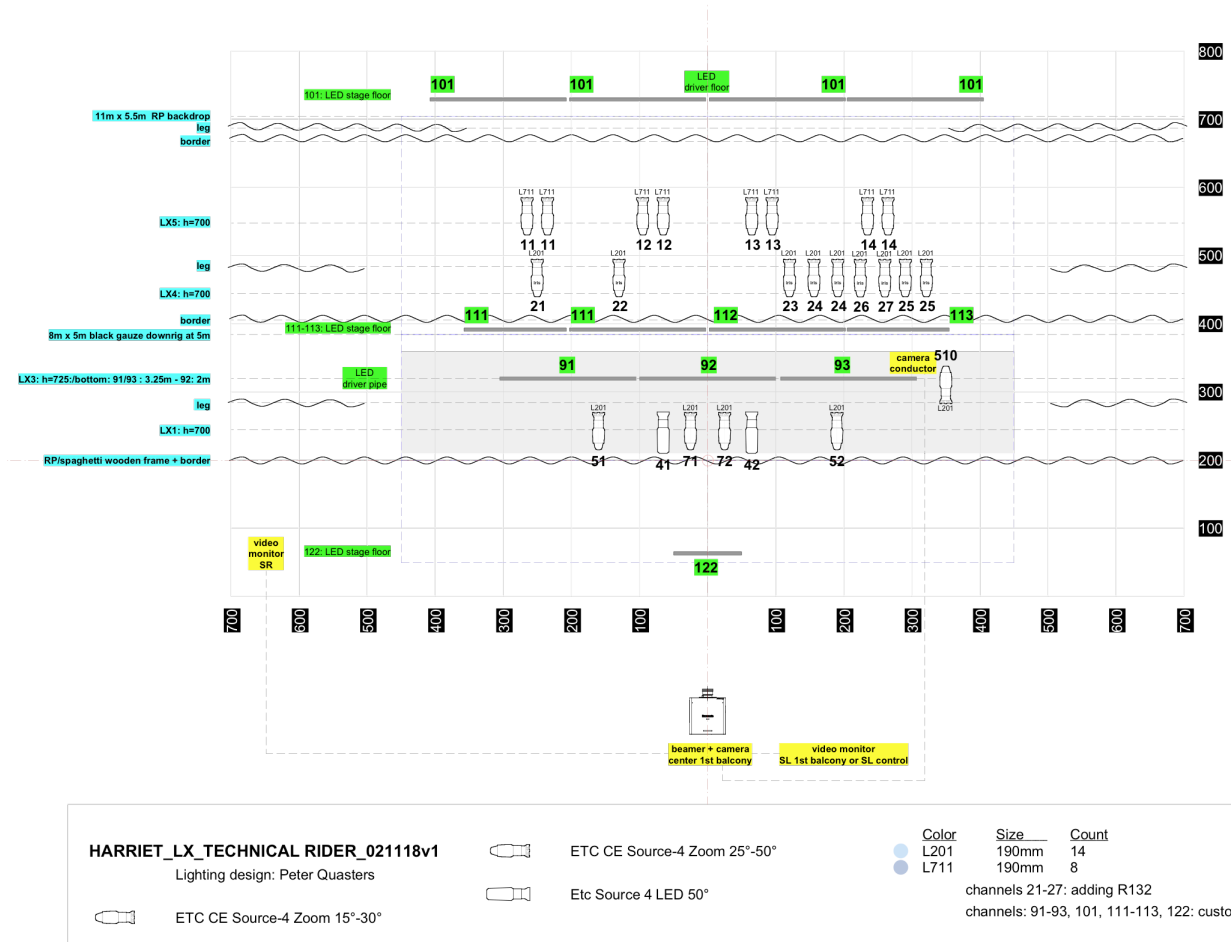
800
700
600
500
400
300
200
100

101: LED stage floor
101
101
LED driver floor
101
101

11m x 5.5m RP backdrop
leg
border

L711 L711 L711 L711 L711 L711 L711 L711
LX5: h=700
11 11 12 12 13 13 14 14

leg
L201 L201 L201 L201 L201 L201 L201 L201 L201 L201
LX4: h=700
21 22 23 24 24 26 27 25 25

border
8m x 5m black gauze downrig at 5m
111-113: LED stage floor
111 111 112 113

LX3: h=725:/bottom: 91/93 : 3.25m - 92: 2m
LED driver pipe
91 92 93
camera conductor
510
L201
leg
LX1: h=700
L201 L201 L201 L201
51 41 71 72 42 52
RP/spaghetti wooden frame + border

video monitor SR
122: LED stage floor
122

700 600 500 400 300 200 100 100 200 300 400 500 600 700

beamer + camera center 1st balcony
video monitor SL 1st balcony or SL control

HARRIET_LX_TECHNICAL RIDER_021118v1
Lighting design: Peter Quasters
ETC CE Source-4 Zoom 15°-30°
ETC CE Source-4 Zoom 25°-50°
Etc Source 4 LED 50°

| Color | Size | Count |
|---|---|---|
| L201 | 190mm | 14 |
| L711 | 190mm | 8 |

channels 21-27: adding R132
channels: 91-93, 101, 111-113, 122: custo